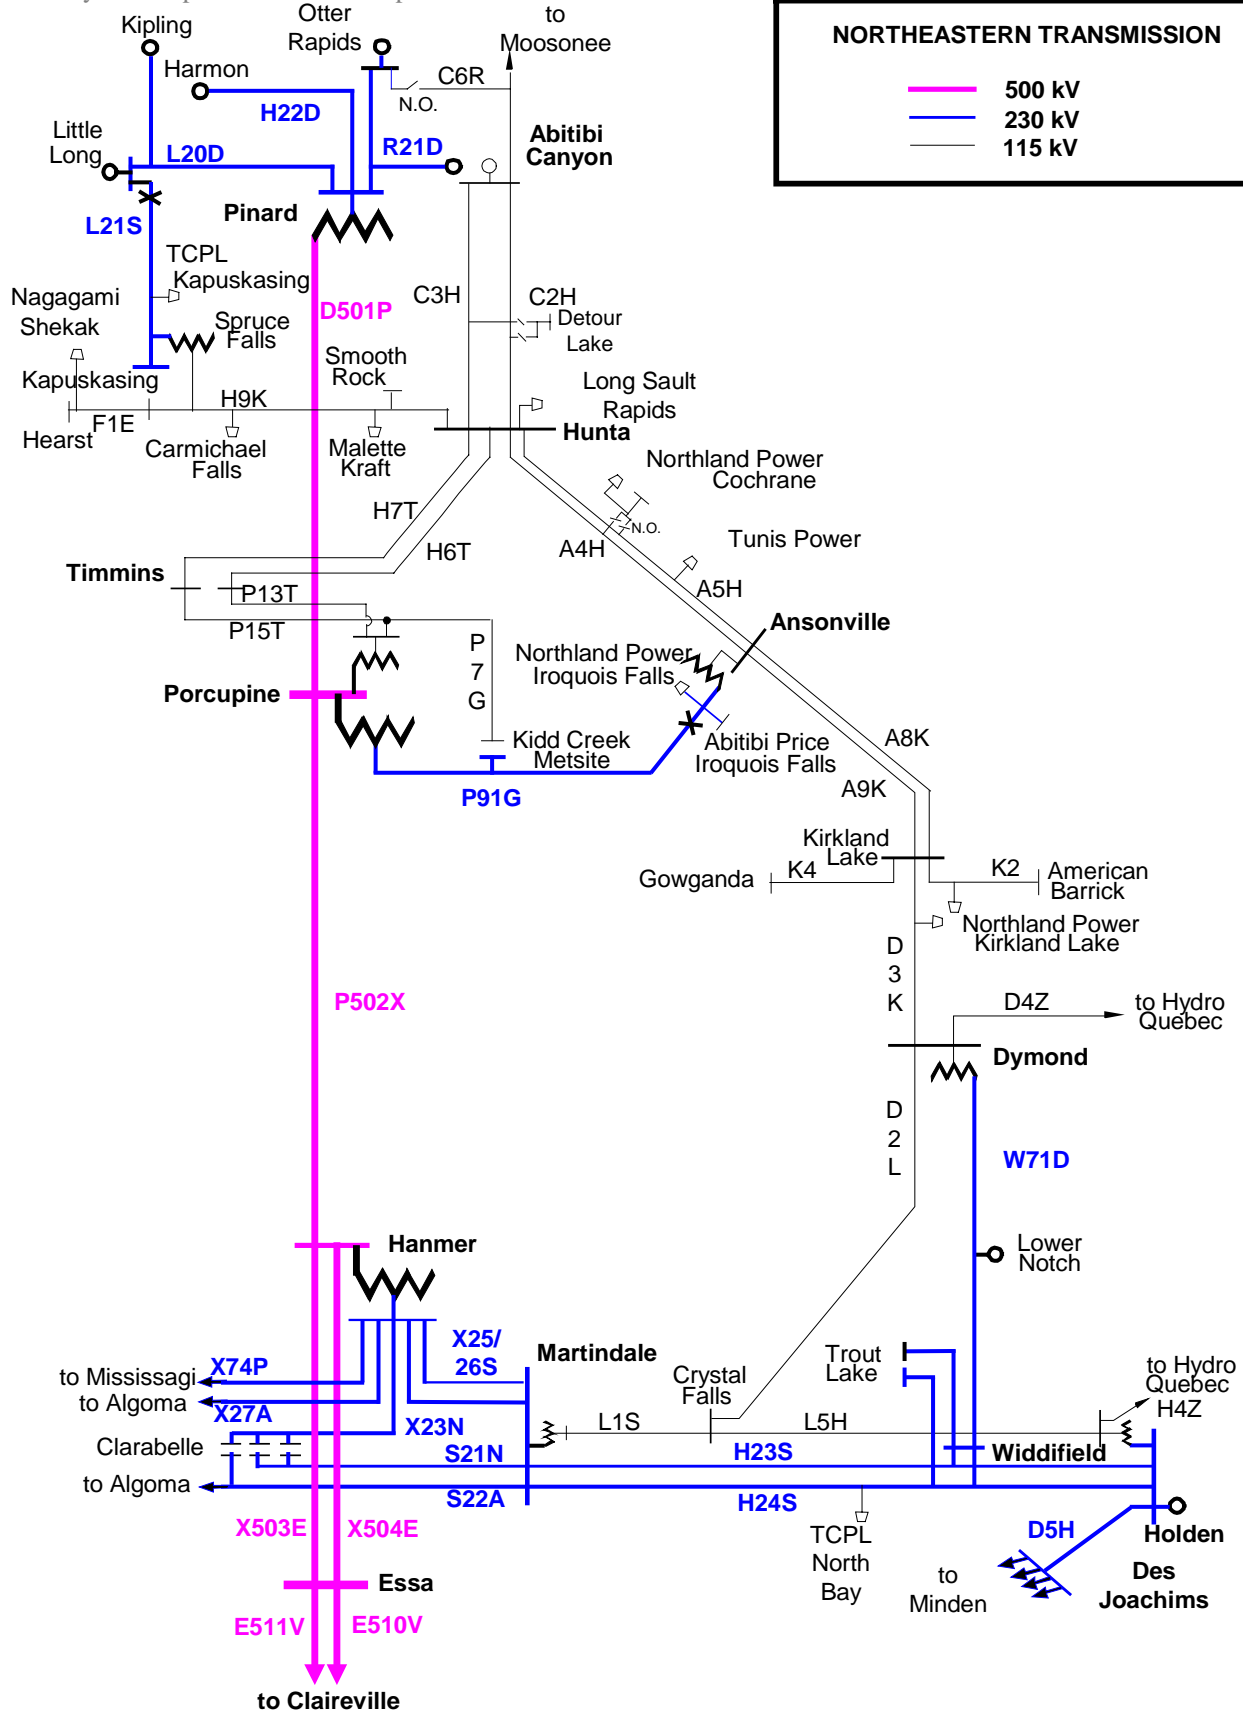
NORTHEASTERN TRANSMISSION
500 kV
230 kV
115 kV

Kipling
Otter Rapids
to Moosonee
Harmon
C6R
N.O.
H22D
Little Long
L20D
R21D
Abitibi Canyon
L21S
Pinard
TCPL Kapuskasing
Nagagami Shekak
D501P
C3H
C2H
Detour Lake
Spruce Falls
Smooth Rock
Kapuskasing
Long Sault Rapids
H9K
F1E
Hearst
Hunta
Carmichael Falls
Malette Kraft
Northland Power Cochrane
N.O.
H7T
H6T
A4H
Tunis Power
Timmins
P13T
A5H
P15T
Ansonville
P
7
G
Northland Power Iroquois Falls
Porcupine
Kidd Creek Metsite
Abitibi Price Iroquois Falls
A8K
P91G
A9K
Kirkland Lake
Gowganda
K4
K2
American Barrick
Northland Power Kirkland Lake
D
3
K
P502X
D4Z
to Hydro Quebec
Dymond
D
2
L
W71D
Lower Notch
Hanmer
X25/ 26S
Martindale
to Mississagi
X74P
to Algoma
X27A
Crystal Falls
Trout Lake
to Hydro Quebec
H4Z
L1S
L5H
X23N
Clarabelle
S21N
H23S
Widdifield
to Algoma
S22A
H24S
X503E
X504E
TCPL North Bay
D5H
Holden
Essa
to Minden
Des Joachims
E511V
E510V
to Claireville